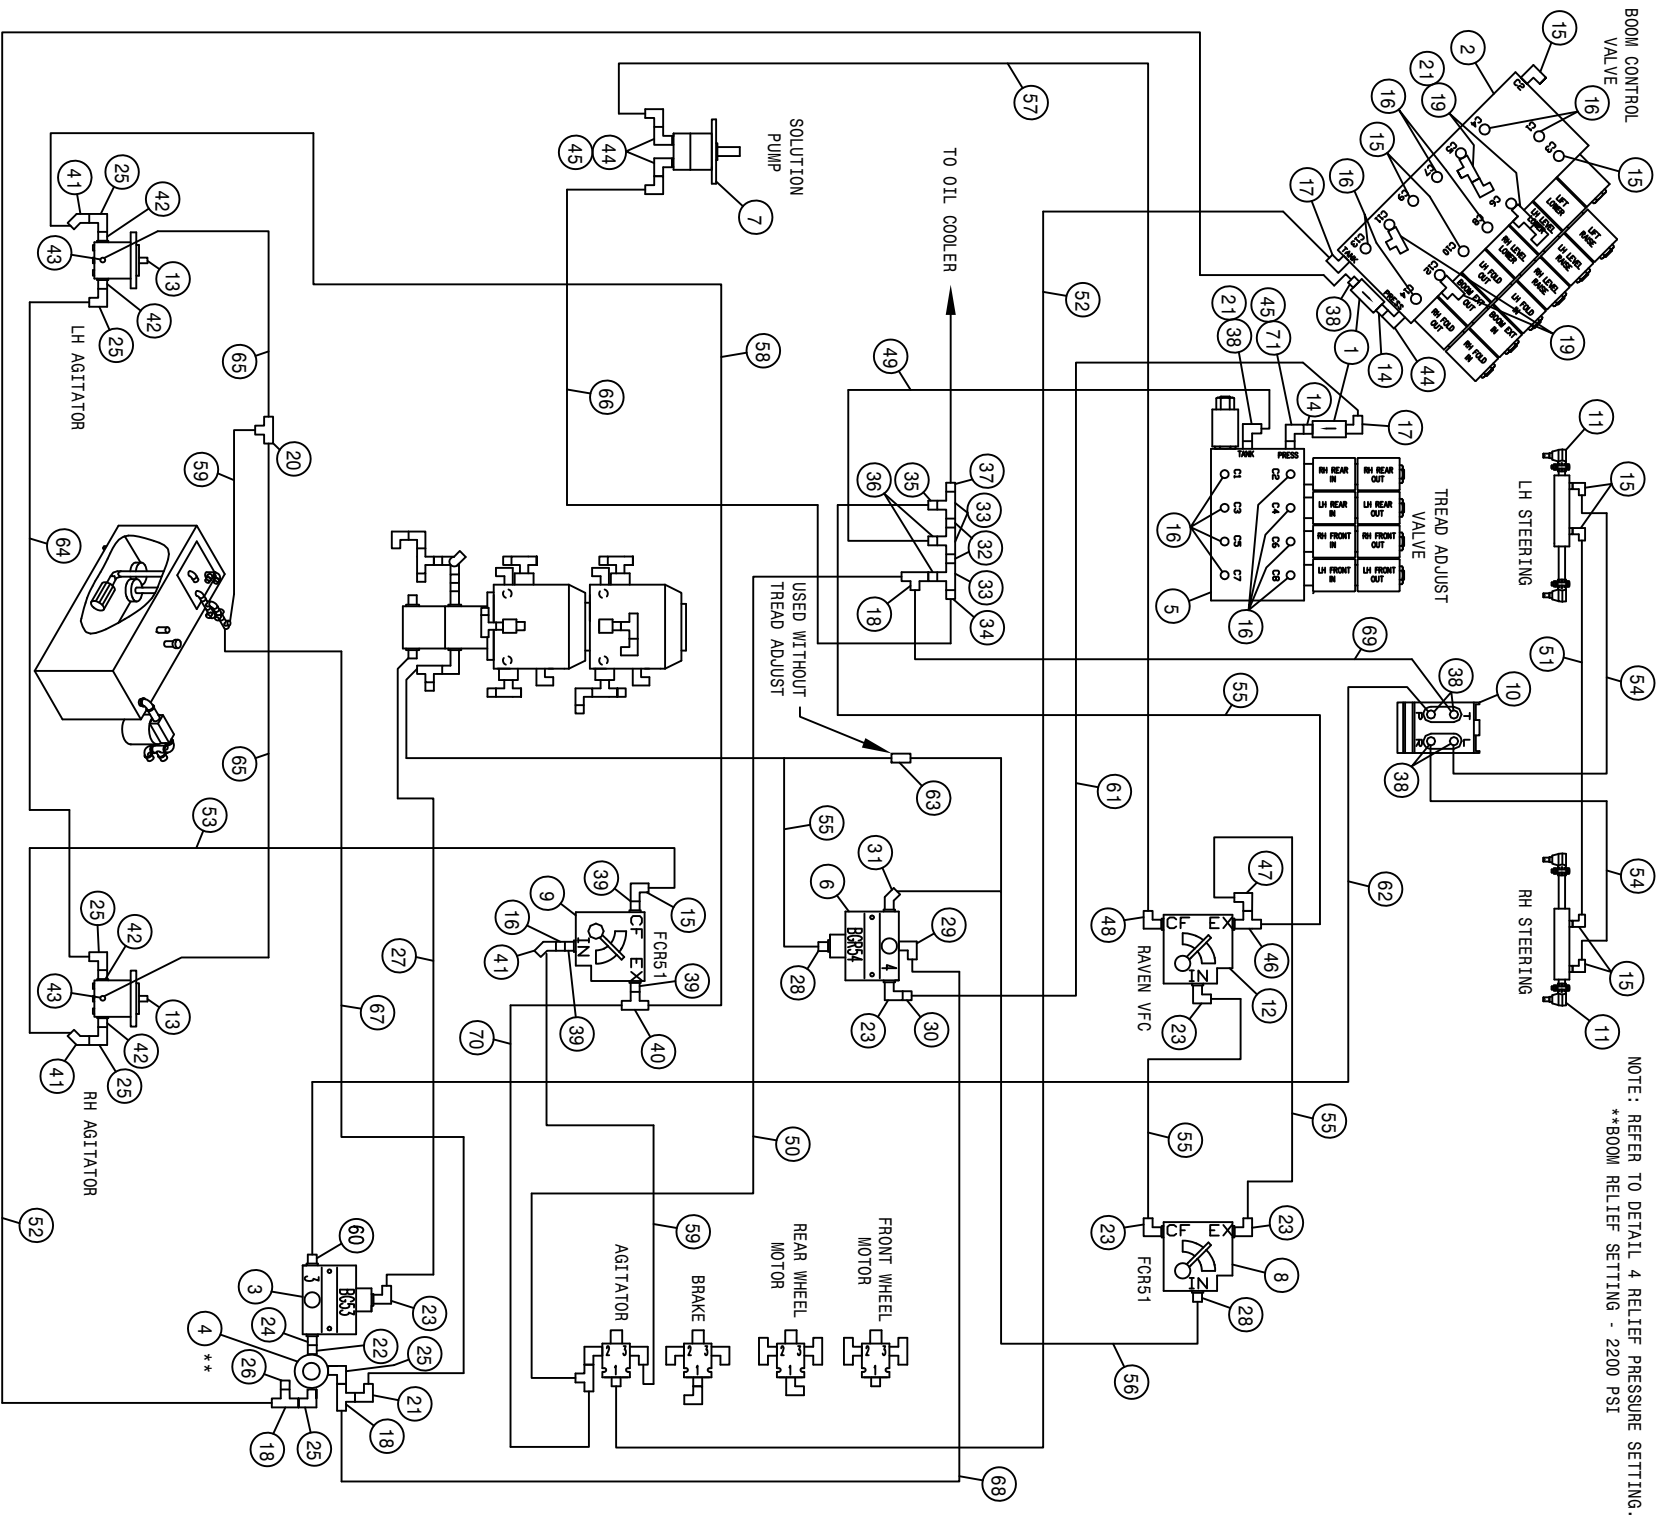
BOOM CONTROL VALVE

15
2
21
19
16
15
16
15
C1 C2 C3 C4 C5 C6
LIFT LOWER
LIFT RAISE
LH LEVEL LOWER
LH LEVEL RAISE
RH LEVEL LOWER
RH LEVEL RAISE
LH FOLD OUT
LH FOLD IN
BOOM EXT OUT
BOOM EXT IN
RH FOLD OUT
RH FOLD IN
TANK
PRESS
17
38
1
14
44
19

SOLUTION PUMP
45
44
7
57

TO OIL COOLER

52
21
38
45
71
14
17

TREAD ADJUST VALVE
TANK
PRESS
C1 C2 C3 C4 C5 C6 C7 C8
RH REAR IN
RH REAR OUT
LH REAR IN
LH REAR OUT
RH FRONT IN
RH FRONT OUT
LH FRONT IN
LH FRONT OUT
16
5
16

LH STEERING
11
15

49
37
35
33
36
32
33
18
34

58
66

LH AGITATOR
41
25
42
43
13
42
25
65
20
59
64

USED WITHOUT TREAD ADJUST
63

69
51
54
10
38
38
55
61

53
65

RH STEERING
54
15
11

62
47
48
CF EX
IN
RAVEN VFC
46
12
23

6
BG54
4
31
29
28
23
30
55

9
39
15
16
41
39
FCR51
CF EX
IN
39
40

25
42
43
13
42
41
25
RH AGITATOR

27
67
70

NOTE: REFER TO DETAIL 4 RELIEF PRESSURE SETTING.
**BOOM RELIEF SETTING - 2200 PSI

55
55

50
59

FRONT WHEEL MOTOR
REAR WHEEL MOTOR
BRAKE
AGITATOR

23
CF EX
IN
FCR51
23
8
28

52
60
3
BG53
3
23
4
**
24
22
25
26
21
18
25
18
56
68